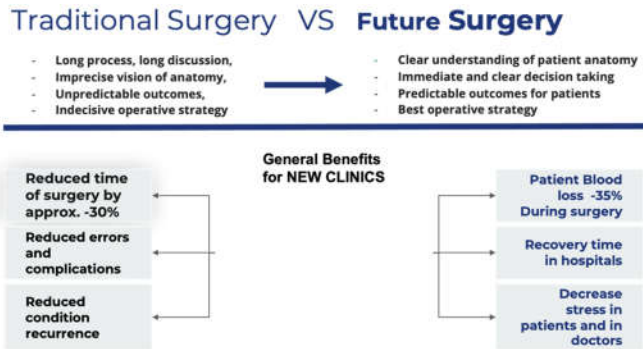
Traditional Surgery VS Future Surgery

- Long process, long discussion,
- Imprecise vision of anatomy,
- Unpredictable outcomes,
- Indecisive operative strategy

- Clear understanding of patient anatomy
- Immediate and clear decision taking
- Predictable outcomes for patients
- Best operative strategy

General Benefits for NEW CLINICS

Reduced time of surgery by approx. -30%

Reduced errors and complications

Reduced condition recurrence

Patient Blood loss -35% During surgery

Recovery time in hospitals

Decrease stress in patients and in doctors